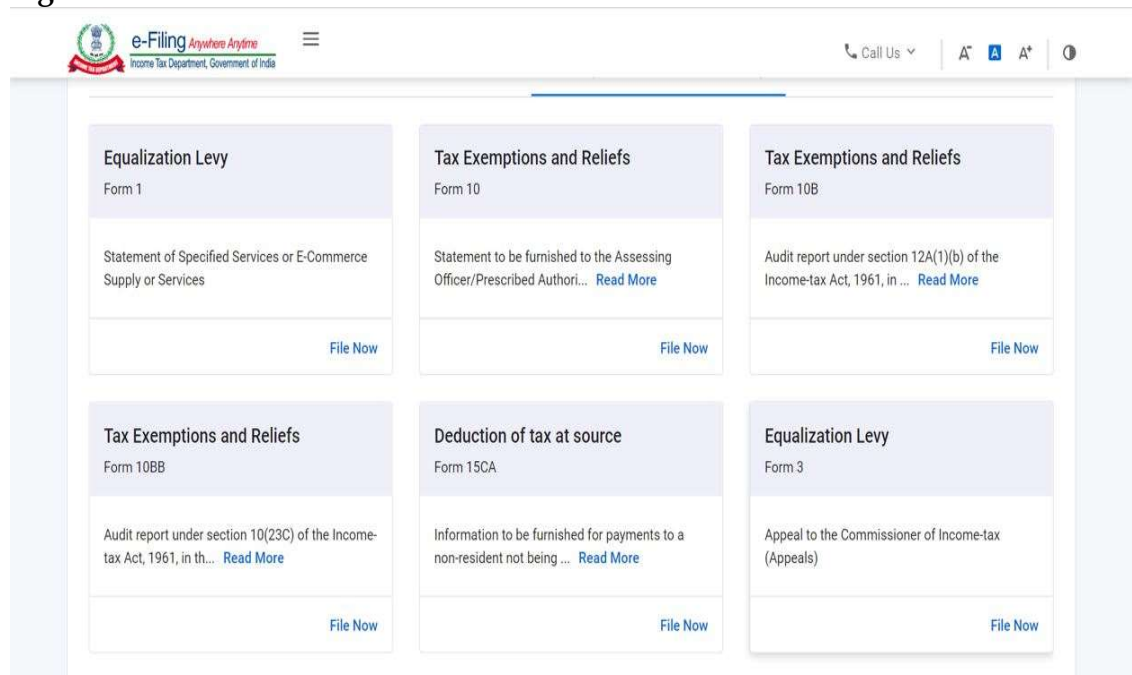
e-Filing Anywhere Anytime
Income Tax Department, Government of India

Call Us

A⁻ A A⁺

Equalization Levy
Form 1

Statement of Specified Services or E-Commerce Supply or Services

File Now

Tax Exemptions and Reliefs
Form 10

Statement to be furnished to the Assessing Officer/Prescribed Authori... Read More

File Now

Tax Exemptions and Reliefs
Form 10B

Audit report under section 12A(1)(b) of the Income-tax Act, 1961, in ... Read More

File Now

Tax Exemptions and Reliefs
Form 10BB

Audit report under section 10(23C) of the Income-tax Act, 1961, in th... Read More

File Now

Deduction of tax at source
Form 15CA

Information to be furnished for payments to a non-resident not being ... Read More

File Now

Equalization Levy
Form 3

Appeal to the Commissioner of Income-tax (Appeals)

File Now